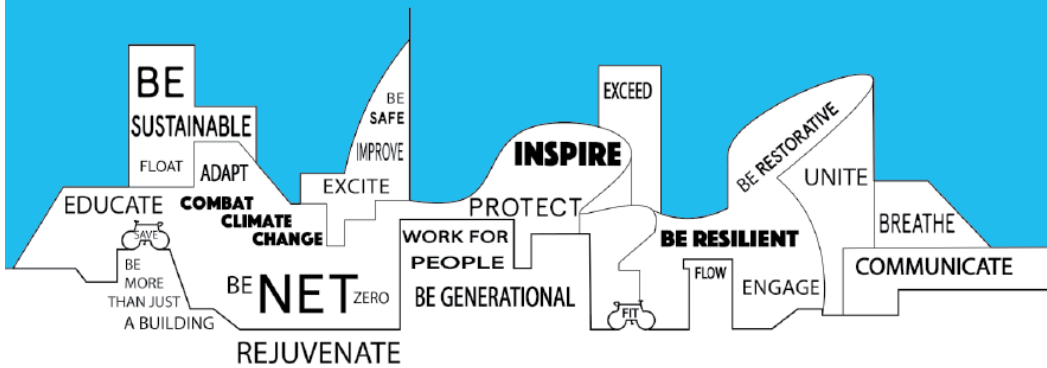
BE
SUSTAINABLE
FLOAT
ADAPT
EDUCATE
COMBAT CLIMATE CHANGE
SAVE
BE MORE THAN JUST A BUILDING
BE NET ZERO
REJUVENATE
BE SAFE
IMPROVE
EXCITE
WORK FOR PEOPLE
BE GENERATIONAL
PROTECT
INSPIRE
EXCEED
FIT
BE RESILIENT
FLOW
BE RESTORATIVE
UNITE
ENGAGE
BREATHE
COMMUNICATE